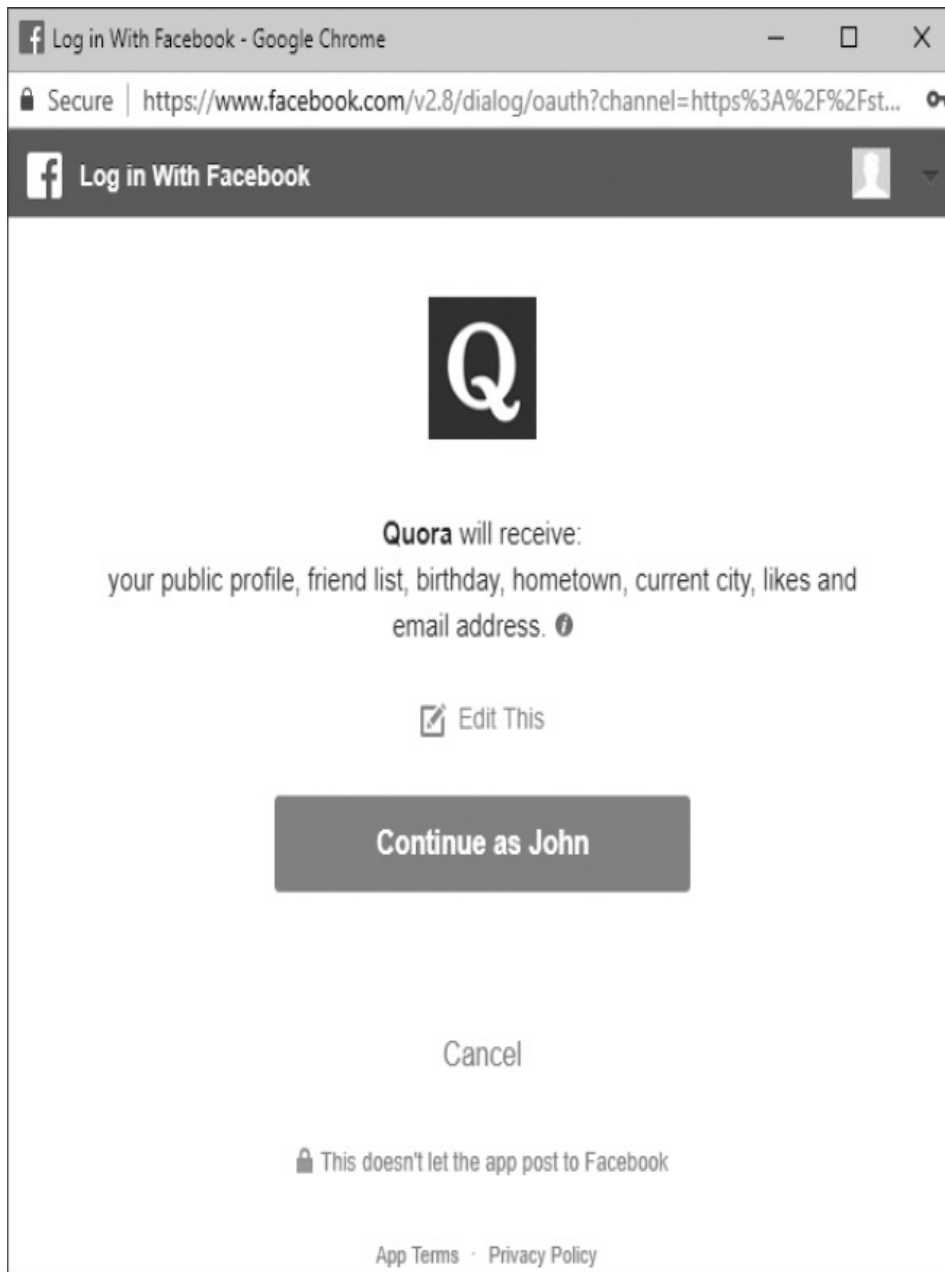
Log in With Facebook - Google Chrome

Secure | https://www.facebook.com/v2.8/dialog/oauth?channel=https%3A%2F%2Fst...

Log in With Facebook

Q

**Quora** will receive:
your public profile, friend list, birthday, hometown, current city, likes and email address.

Edit This

Continue as John

Cancel

This doesn't let the app post to Facebook

App Terms · Privacy Policy